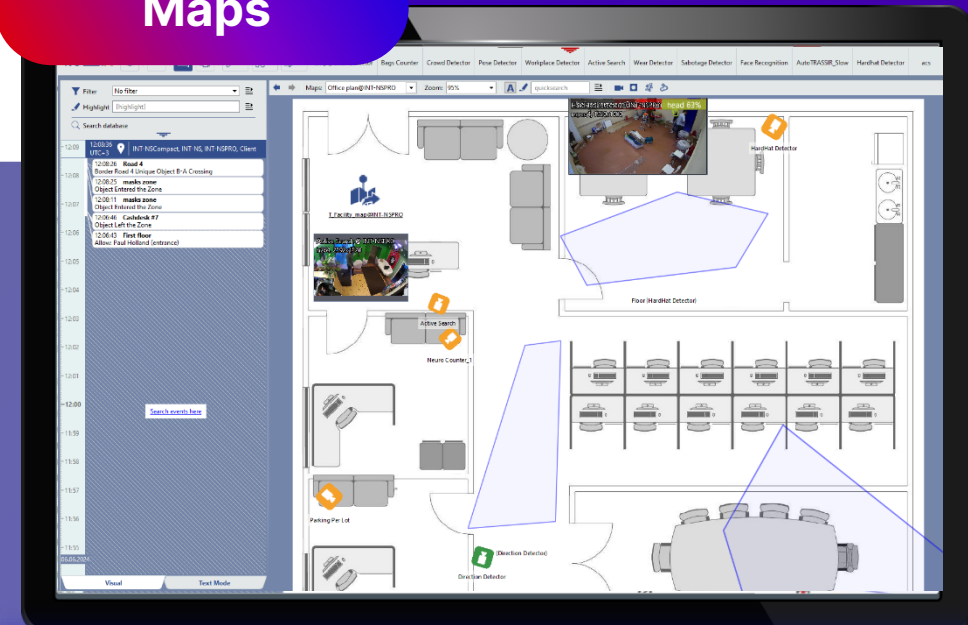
Maps

Bags Counter | Crowd Detector | Pose Detector | Workplace Detector | Active Search | Wear Detector | Sabotage Detector | Face Recognition | AutoTRASSIR_Slow | HardHat Detector | acs

Filter No filter
Highlight Highlight
Search database

12:08:26 UTC+3 INT-NSCompact, INT-NS, INT-NSPRO, Client

12:08:26 Road 4
Border Road 4 Unique Object B-A Crossing
12:08:25 masks zone
Object Entered the Zone
12:08:11 masks zone
Object Entered the Zone
12:06:46 Cashdesk #7
Object Left the Zone
12:06:43 First floor
Allow: Paul Holland (entrance)

Search events here

12:09 12:08 12:07 12:06 12:05 12:04 12:03 12:02 12:01 12:00 11:59 11:58 11:57 11:56 11:55
06.06.2024

Visual | Text Mode

Maps: Office plan@INT-NSPRO Zoom: 95% quicksearch

head 61%

HardHat Detector
T_Facility_map@INT-NSPRO
Floor (HardHat Detector)
Active Search
Neuro Counter_1
Parking Per Lot
(Direction Detector)
Direction Detector